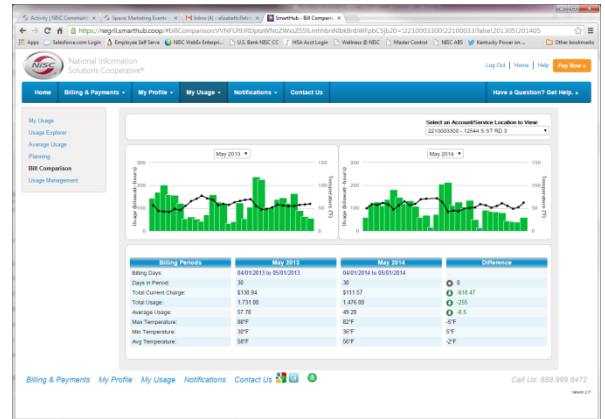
Activity | NISC Communi ×
Spaces Marketing Events ×
Inbox (4) - elizabeth.fletc ×
SmartHub - Bill Comparis ×

https://negril.smarthub.coop/#billComparison:VVNFUl9RDptaWNoZWxsZS9LmhhbnNlbkBnbWFpbC5jb20=|2210003300|22100033|false|201305|201405

Apps | Salesforce.com Login | Employee Self Serve | NISC WebEx Enterpri... | U.S. Bank NISC CC | HSA Acct Login | Wellness @ NISC | Master Control | NISC ABS | Kentucky Power on ... | Other bookmarks

NISC National Information Solutions Cooperative®

Log Out | Home | Help | Pay Now »

Home | Billing & Payments ▾ | My Profile ▾ | My Usage ▾ | Notifications ▾ | Contact Us | Have a Question? Get Help. »

My Usage
Usage Explorer
Average Usage
Planning
Bill Comparison
Usage Management

Select an Account/Service Location to View:
2210003300 - 12544 S ST RD 3

May 2013
Usage (Billable Hours)
Temperature (°F)
300
200
100
0
150
100
50
0

May 2014
Usage (Billable Hours)
Temperature (°F)
300
200
100
0
150
100
50
0

| Billing Periods | May 2013 | May 2014 | Difference |
|---|---|---|---|
| Billing Days: | 04/01/2013 to 05/01/2013 | 04/01/2014 to 05/01/2014 | |
| Days in Period: | 30 | 30 | 0 |
| Total Current Charge: | $130.94 | $111.57 | -$18.47 |
| Total Usage: | 1,731.00 | 1,476.00 | -255 |
| Average Usage: | 57.70 | 49.20 | -8.5 |
| Max Temperature: | 88°F | 82°F | -6°F |
| Min Temperature: | 30°F | 36°F | 5°F |
| Avg Temperature: | 58°F | 56°F | -2°F |

Billing & Payments | My Profile | My Usage | Notifications | Contact Us

Call Us: 888.999.8472

Version 2.7